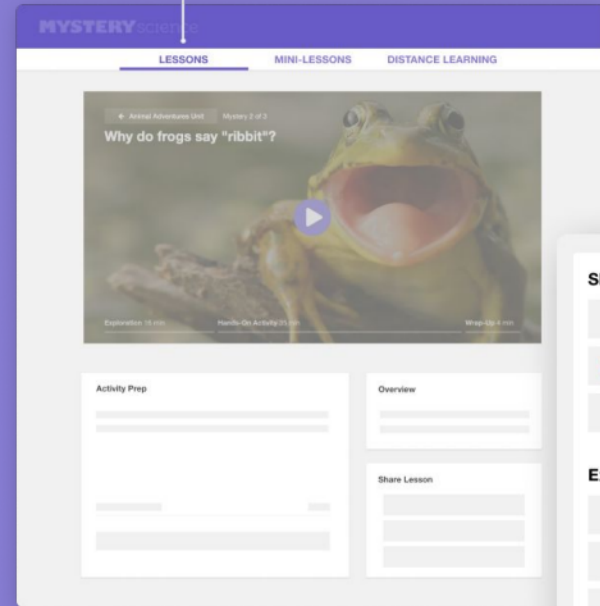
MYSTERY science

LESSONS
MINI-LESSONS
DISTANCE LEARNING

← Animal Adventures Unit
Mystery 2 of 3

Why do frogs say "ribbit"?

Exploration 15 min
Hands-On Activity 35 min
Wrap-Up 4 min

Activity Prep

Overview

Share Lesson

S

E